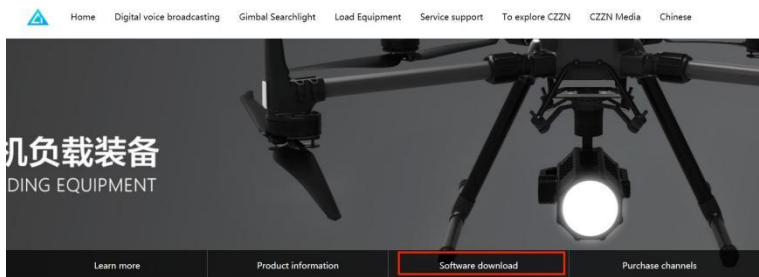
Home Digital voice broadcasting Gimbal Searchlight Load Equipment Service support To explore CZZN CZZN Media Chinese

机负载装备
DING EQUIPMENT

Learn more Product information Software download Purchase channels